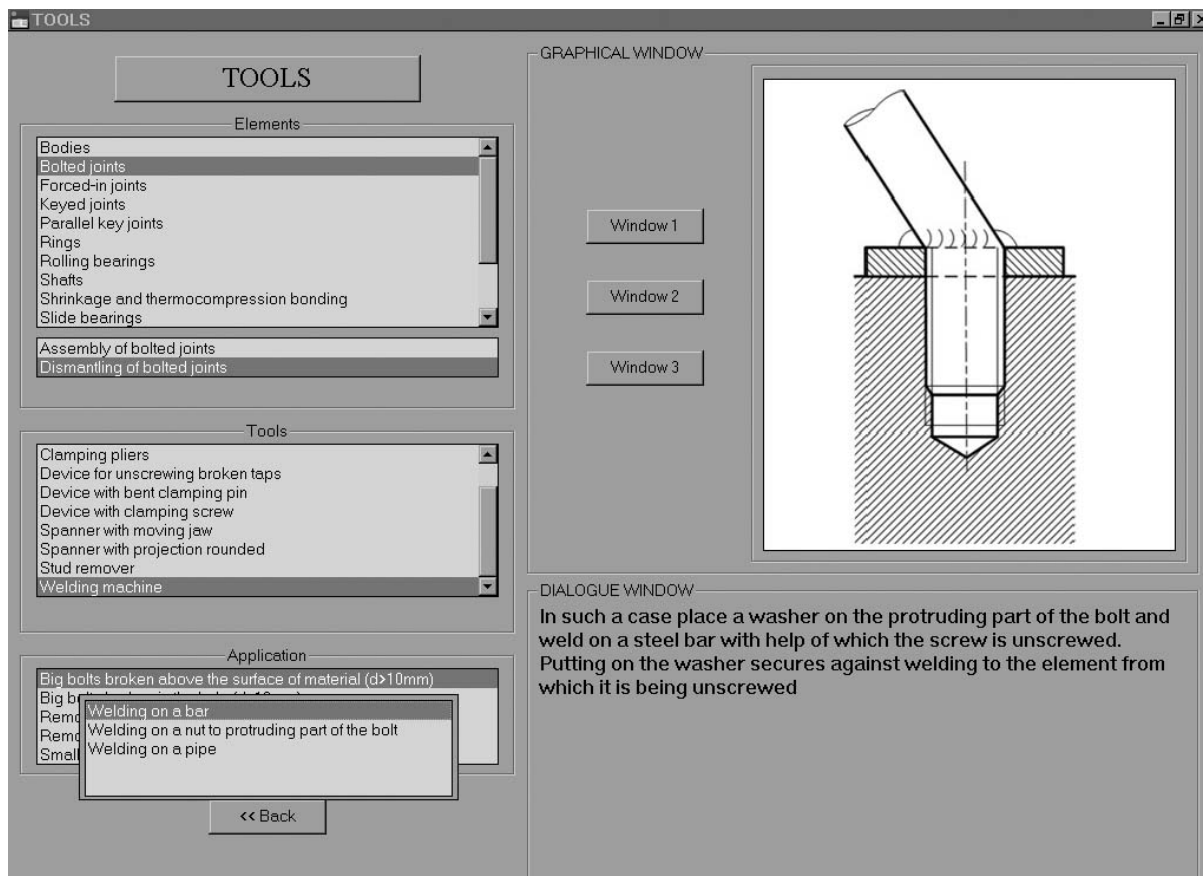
TOOLS

TOOLS

Elements

Bodies
Bolted joints
Forced-in joints
Keyed joints
Parallel key joints
Rings
Rolling bearings
Shafts
Shrinkage and thermocompression bonding
Slide bearings

Assembly of bolted joints
Dismantling of bolted joints

Tools

Clamping pliers
Device for unscrewing broken taps
Device with bent clamping pin
Device with clamping screw
Spanner with moving jaw
Spanner with projection rounded
Stud remover
Welding machine

Application

Big bolts broken above the surface of material (d>10mm)
Big b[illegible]
Remo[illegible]
Remo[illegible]
Small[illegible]

Welding on a bar
Welding on a nut to protruding part of the bolt
Welding on a pipe

<< Back

GRAPHICAL WINDOW

Window 1

Window 2

Window 3

DIALOGUE WINDOW

In such a case place a washer on the protruding part of the bolt and weld on a steel bar with help of which the screw is unscrewed. Putting on the washer secures against welding to the element from which it is being unscrewed